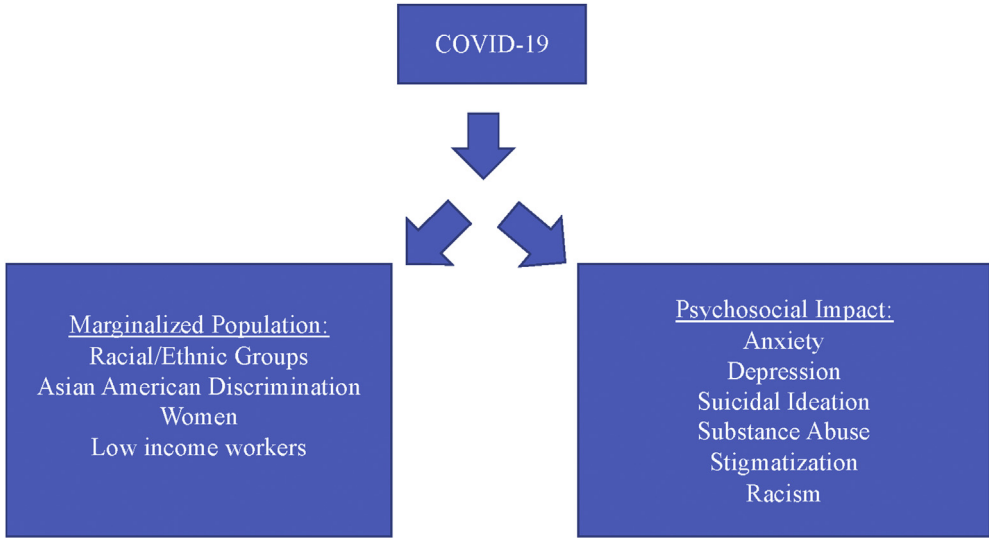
COVID-19

Marginalized Population:
Racial/Ethnic Groups
Asian American Discrimination
Women
Low income workers

Psychosocial Impact:
Anxiety
Depression
Suicidal Ideation
Substance Abuse
Stigmatization
Racism